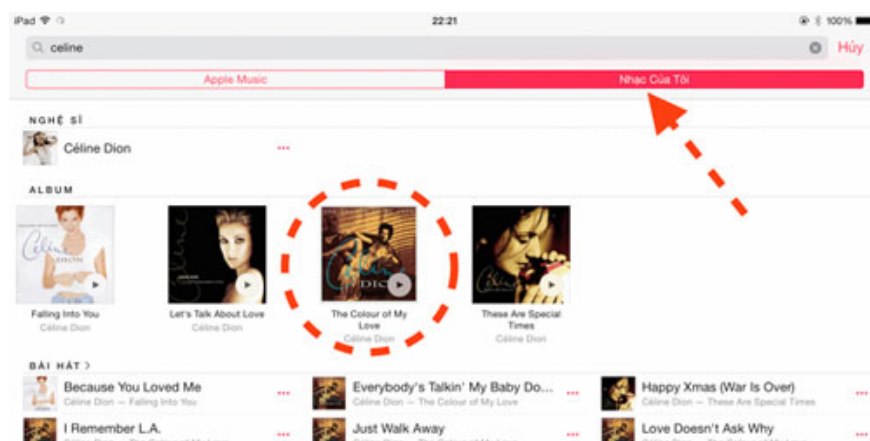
iPad 22:21 100%

celine

Hủy

Apple Music

Nhạc Của Tôi

NGHỆ SĨ

Céline Dion

ALBUM

Falling Into You
Céline Dion

Let's Talk About Love
Céline Dion

The Colour of My Love
Céline Dion

These Are Special Times
Céline Dion

BÀI HÁT >

Because You Loved Me
Céline Dion — Falling Into You

Everybody's Talkin' My Baby Do...
Céline Dion — The Colour of My Love

Happy Xmas (War Is Over)
Céline Dion — These Are Special Times

I Remember L.A.
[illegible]

Just Walk Away
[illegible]

Love Doesn't Ask Why
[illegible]